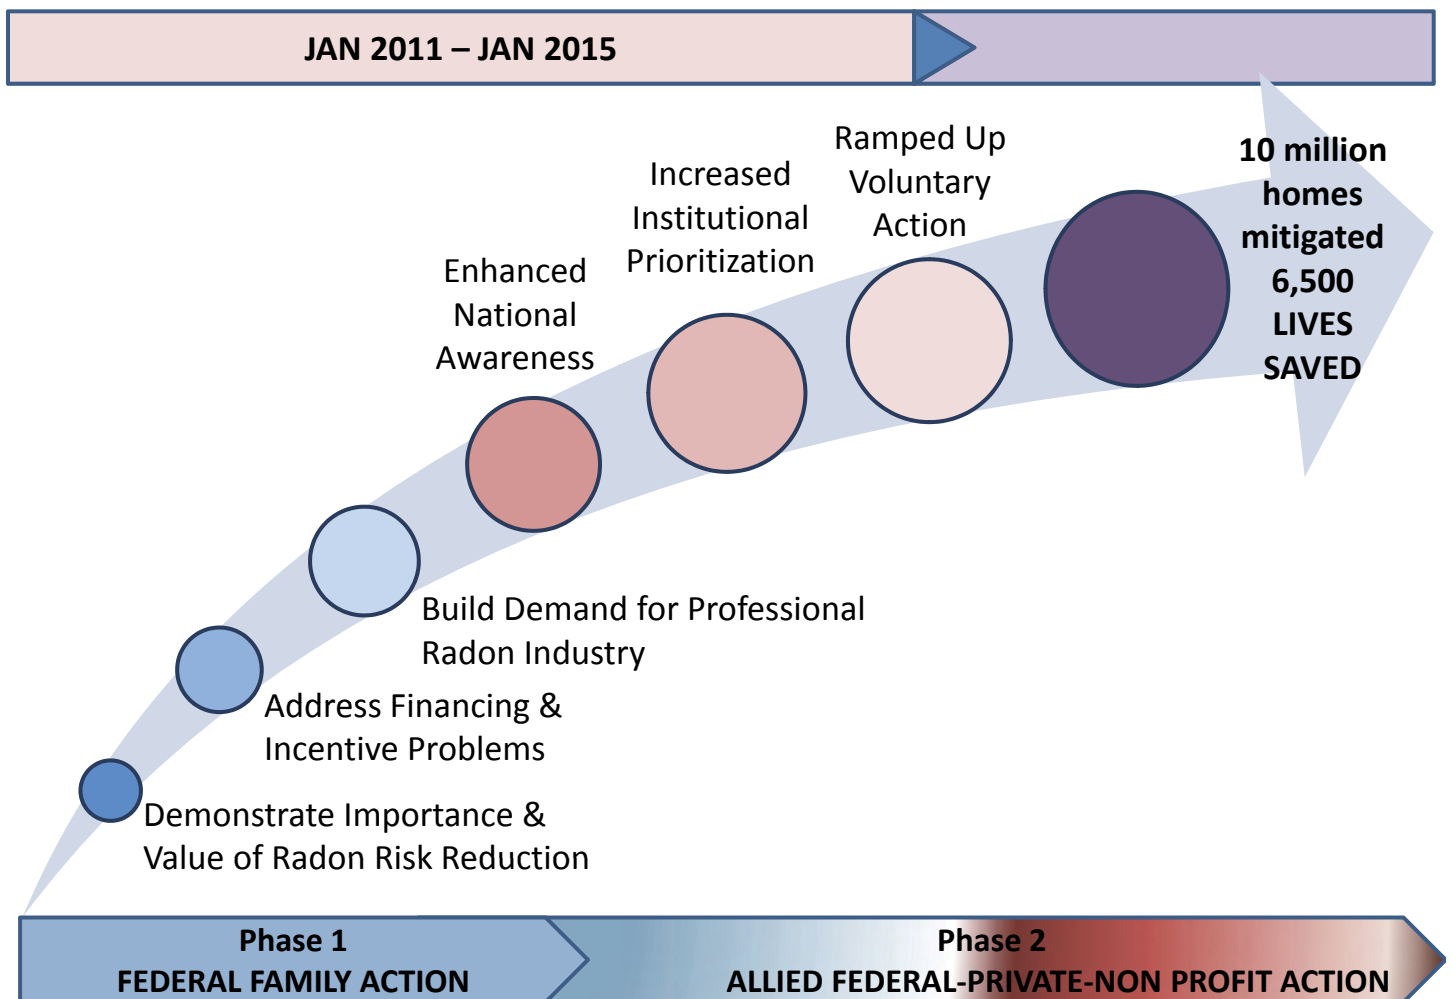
JAN 2011 – JAN 2015

10 million homes mitigated 6,500 LIVES SAVED

Ramped Up Voluntary Action

Increased Institutional Prioritization

Enhanced National Awareness

Build Demand for Professional Radon Industry

Address Financing & Incentive Problems

Demonstrate Importance & Value of Radon Risk Reduction

Phase 1
FEDERAL FAMILY ACTION

Phase 2
ALLIED FEDERAL-PRIVATE-NON PROFIT ACTION